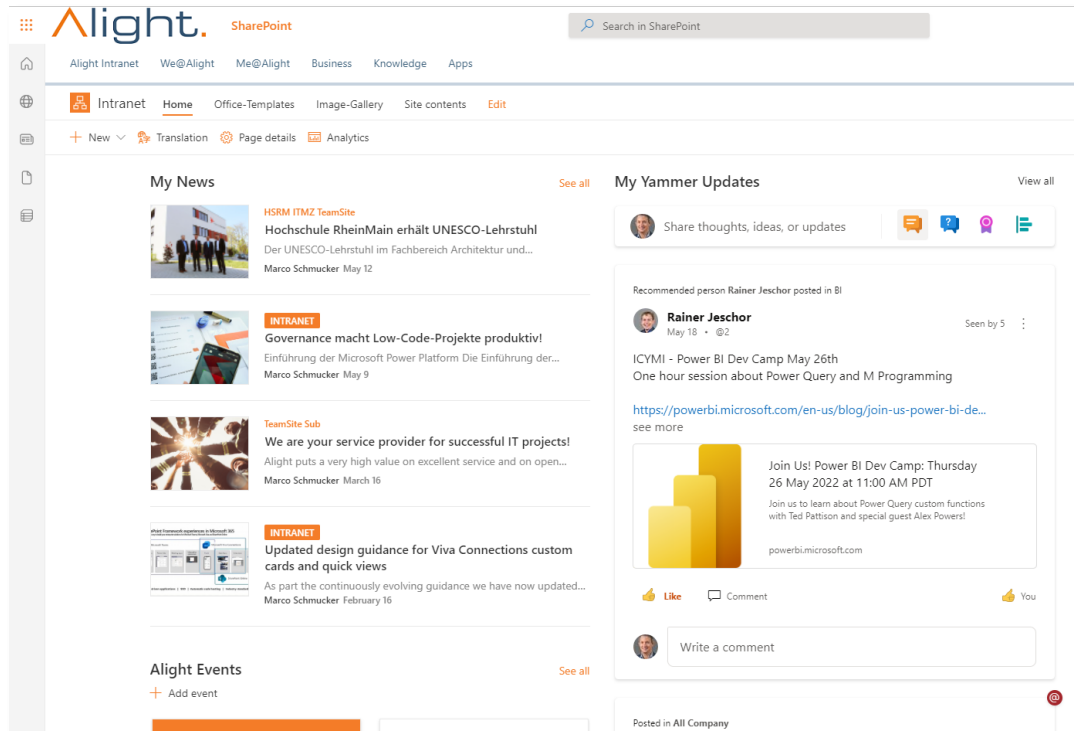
Alight. SharePoint

Search in SharePoint

Alight Intranet We@Alight Me@Alight Business Knowledge Apps

Intranet Home Office-Templates Image-Gallery Site contents Edit

New Translation Page details Analytics

My News

See all

HSRM ITMZ TeamSite
Hochschule RheinMain erhält UNESCO-Lehrstuhl
Der UNESCO-Lehrstuhl im Fachbereich Architektur und...
Marco Schmucker May 12

INTRANET
Governance macht Low-Code-Projekte produktiv!
Einführung der Microsoft Power Platform Die Einführung der...
Marco Schmucker May 9

TeamSite Sub
We are your service provider for successful IT projects!
Alight puts a very high value on excellent service and on open...
Marco Schmucker March 16

INTRANET
Updated design guidance for Viva Connections custom cards and quick views
As part the continuously evolving guidance we have now updated...
Marco Schmucker February 16

Alight Events

See all

Add event

My Yammer Updates

View all

Share thoughts, ideas, or updates

Recommended person Rainer Jeschor posted in BI

Rainer Jeschor
May 18 • @2

Seen by 5

ICYMI - Power BI Dev Camp May 26th
One hour session about Power Query and M Programming

https://powerbi.microsoft.com/en-us/blog/join-us-power-bi-de...
see more

Join Us! Power BI Dev Camp: Thursday 26 May 2022 at 11:00 AM PDT
Join us to learn about Power Query custom functions with Ted Pattison and special guest Alex Powers!
powerbi.microsoft.com

Like Comment You

Write a comment

Posted in All Company